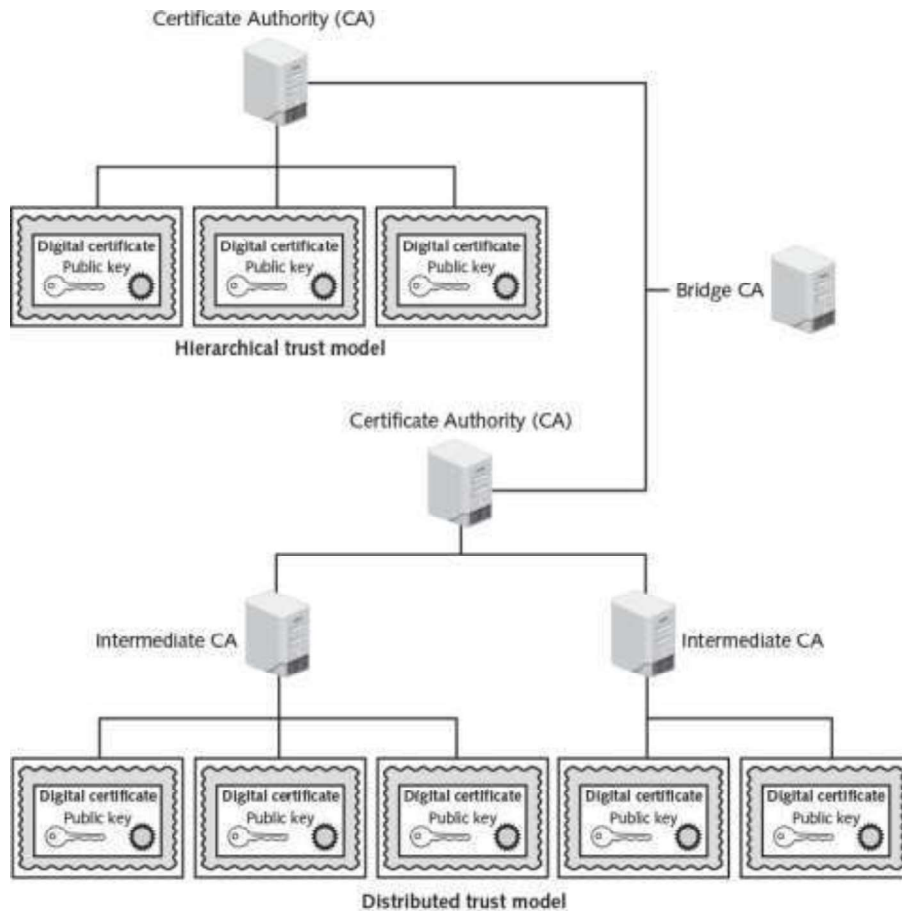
Certificate Authority (CA)

Digital certificate
Public key

Digital certificate
Public key

Digital certificate
Public key

Hierarchical trust model

Bridge CA

Certificate Authority (CA)

Intermediate CA

Intermediate CA

Digital certificate
Public key

Digital certificate
Public key

Digital certificate
Public key

Digital certificate
Public key

Digital certificate
Public key

Distributed trust model